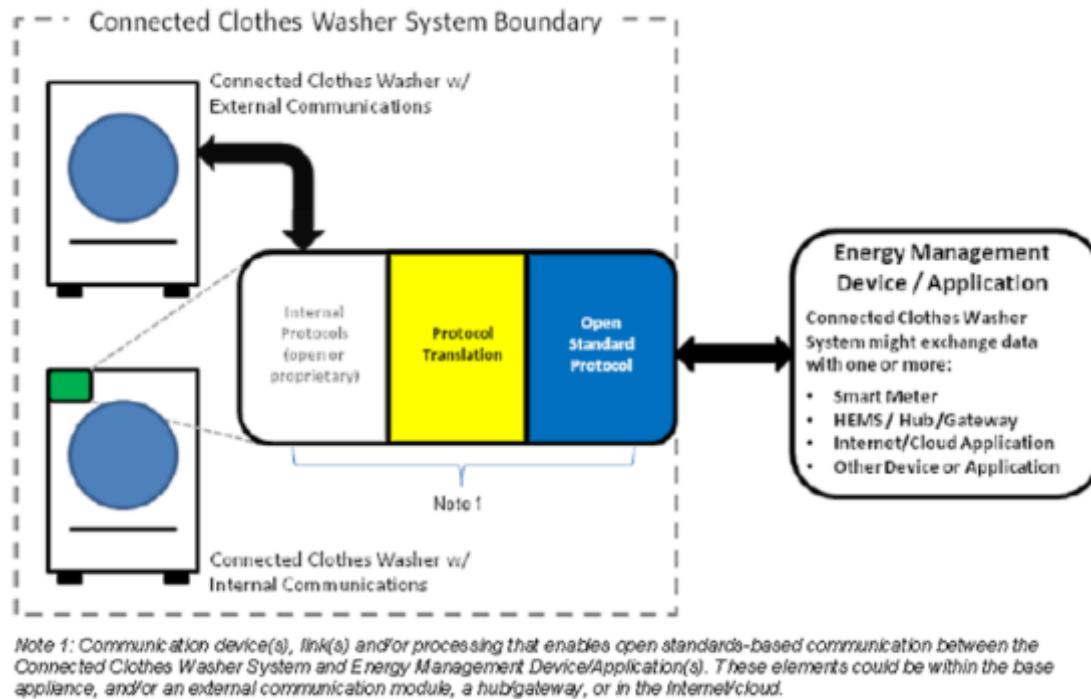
Connected Clothes Washer System Boundary

Connected Clothes Washer w/ External Communications

Internal Protocols (open or proprietary)

Protocol Translation

Open Standard Protocol

Note 1

Connected Clothes Washer w/ Internal Communications

Energy Management Device / Application

Connected Clothes Washer System might exchange data with one or more:

- Smart Meter
- HEMS / Hub /Gateway
- Internet/Cloud Application
- Other Device or Application

Note 1: Communication device(s), link(s) and/or processing that enables open standards-based communication between the Connected Clothes Washer System and Energy Management Device/Application(s). These elements could be within the base appliance, and/or an external communication module, a hub/gateway, or in the Internet/cloud.